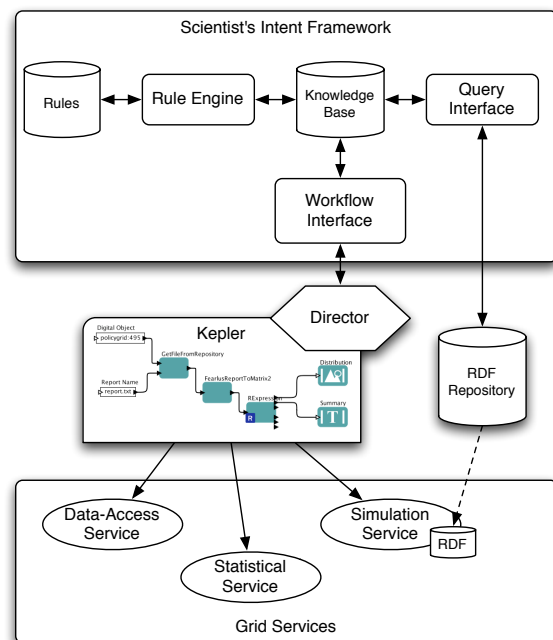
Scientist's Intent Framework

Rules

Rule Engine

Knowledge Base

Query Interface

Workflow Interface

Director

Kepler

Digital Object

policygrid:495

GetFileFromRepository

Report Name

report.txt

FearlusReportToMatrix2

RExpression

Distribution

Summary

RDF Repository

Data-Access Service

Statistical Service

Simulation Service

RDF

Grid Services